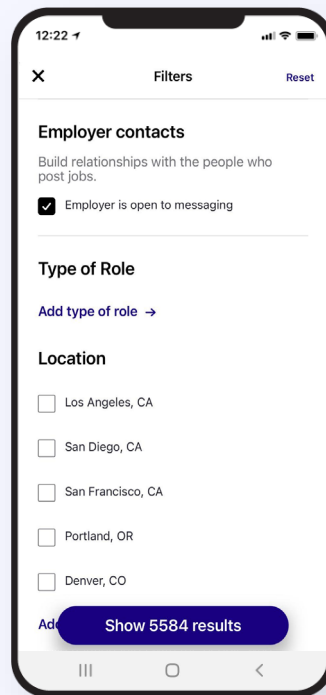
12:22

Filters

Reset

Employer contacts

Build relationships with the people who post jobs.

Employer is open to messaging

Type of Role

Add type of role →

Location

Los Angeles, CA

San Diego, CA

San Francisco, CA

Portland, OR

Denver, CO

Add

Show 5584 results